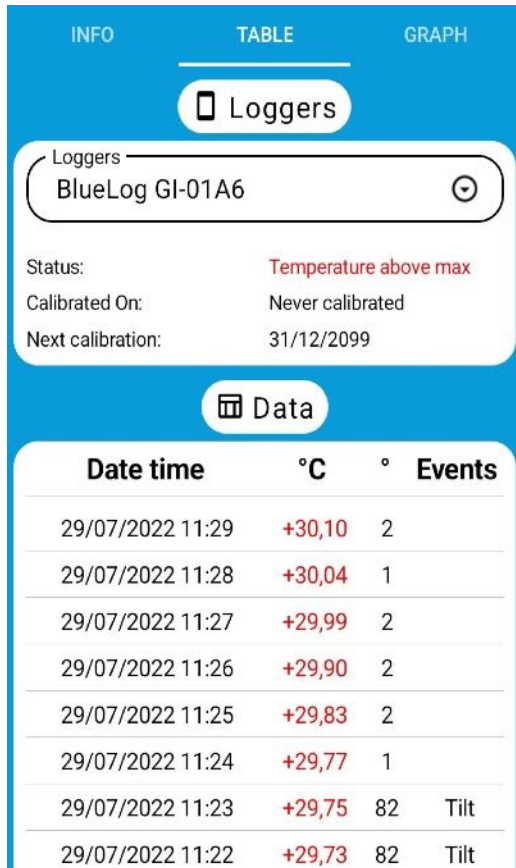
INFO TABLE GRAPH

Loggers

Loggers
BlueLog GI-01A6

Status: Temperature above max
Calibrated On: Never calibrated
Next calibration: 31/12/2099

Data

| Date time | °C | ° | Events |
|---|---|---|---|
| 29/07/2022 11:29 | +30,10 | 2 | |
| 29/07/2022 11:28 | +30,04 | 1 | |
| 29/07/2022 11:27 | +29,99 | 2 | |
| 29/07/2022 11:26 | +29,90 | 2 | |
| 29/07/2022 11:25 | +29,83 | 2 | |
| 29/07/2022 11:24 | +29,77 | 1 | |
| 29/07/2022 11:23 | +29,75 | 82 | Tilt |
| 29/07/2022 11:22 | +29,73 | 82 | Tilt |